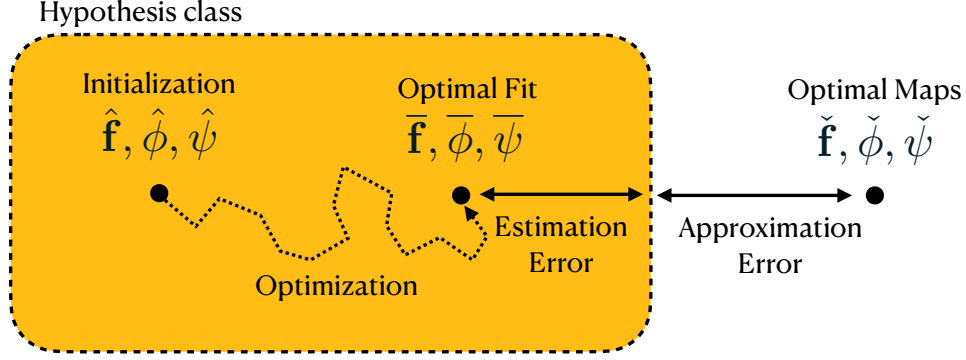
Hypothesis class

Initialization
$\hat{\mathbf{f}}, \hat{\phi}, \hat{\psi}$

Optimal Fit
$\overline{\mathbf{f}}, \overline{\phi}, \overline{\psi}$

Optimal Maps
$\check{\mathbf{f}}, \check{\phi}, \check{\psi}$

Estimation Error

Approximation Error

Optimization